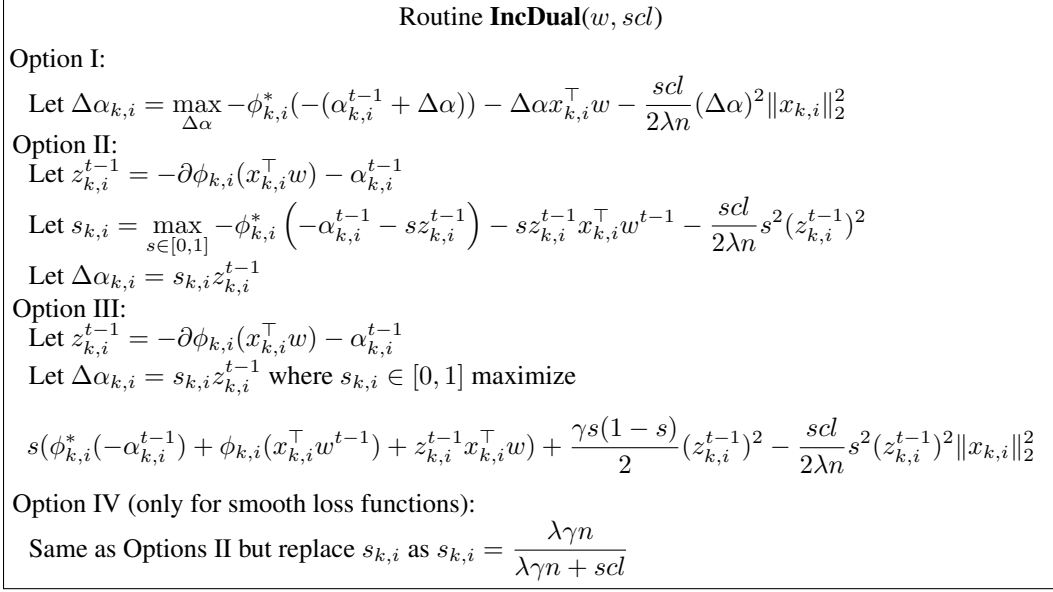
Routine **IncDual**$(w, scl)$

Option I:

Let $\Delta\alpha_{k,i} = \max_{\Delta\alpha} -\phi^*_{k,i}(-(\alpha^{t-1}_{k,i} + \Delta\alpha)) - \Delta\alpha x^\top_{k,i} w - \frac{scl}{2\lambda n}(\Delta\alpha)^2 \|x_{k,i}\|^2_2$

Option II:

Let $z^{t-1}_{k,i} = -\partial\phi_{k,i}(x^\top_{k,i} w) - \alpha^{t-1}_{k,i}$

Let $s_{k,i} = \max_{s\in[0,1]} -\phi^*_{k,i}\left(-\alpha^{t-1}_{k,i} - s z^{t-1}_{k,i}\right) - s z^{t-1}_{k,i} x^\top_{k,i} w^{t-1} - \frac{scl}{2\lambda n} s^2 (z^{t-1}_{k,i})^2$

Let $\Delta\alpha_{k,i} = s_{k,i} z^{t-1}_{k,i}$

Option III:

Let $z^{t-1}_{k,i} = -\partial\phi_{k,i}(x^\top_{k,i} w) - \alpha^{t-1}_{k,i}$

Let $\Delta\alpha_{k,i} = s_{k,i} z^{t-1}_{k,i}$ where $s_{k,i} \in [0,1]$ maximize

$s(\phi^*_{k,i}(-\alpha^{t-1}_{k,i}) + \phi_{k,i}(x^\top_{k,i} w^{t-1}) + z^{t-1}_{k,i} x^\top_{k,i} w) + \frac{\gamma s(1-s)}{2}(z^{t-1}_{k,i})^2 - \frac{scl}{2\lambda n} s^2 (z^{t-1}_{k,i})^2 \|x_{k,i}\|^2_2$

Option IV (only for smooth loss functions):

Same as Options II but replace $s_{k,i}$ as $s_{k,i} = \frac{\lambda\gamma n}{\lambda\gamma n + scl}$